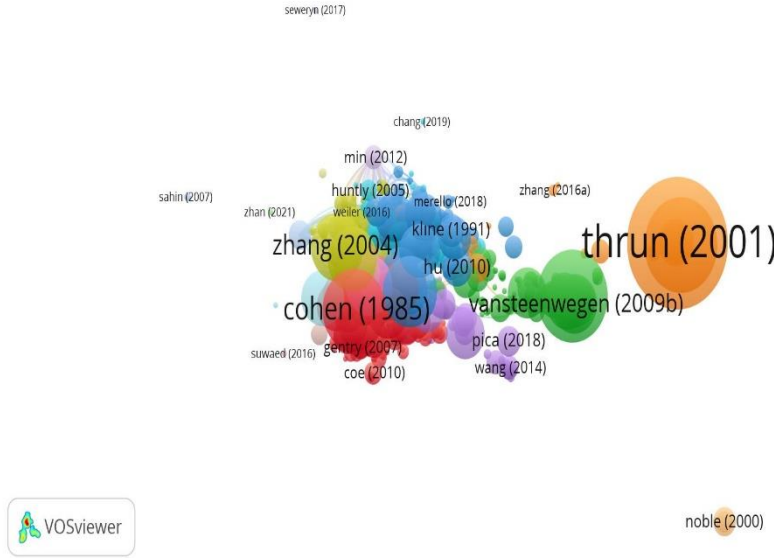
seweryn (2017)

chang (2019)

min (2012)

huntly (2005)

sahin (2007)

zhan (2021)

weiler (2016)

merello (2018)

zhang (2016a)

kline (1991)

zhang (2004)

thrun (2001)

hu (2010)

cohen (1985)

vansteenwegen (2009b)

suwaed (2016)

gentry (2007)

pica (2018)

coe (2010)

wang (2014)

VOSviewer

noble (2000)